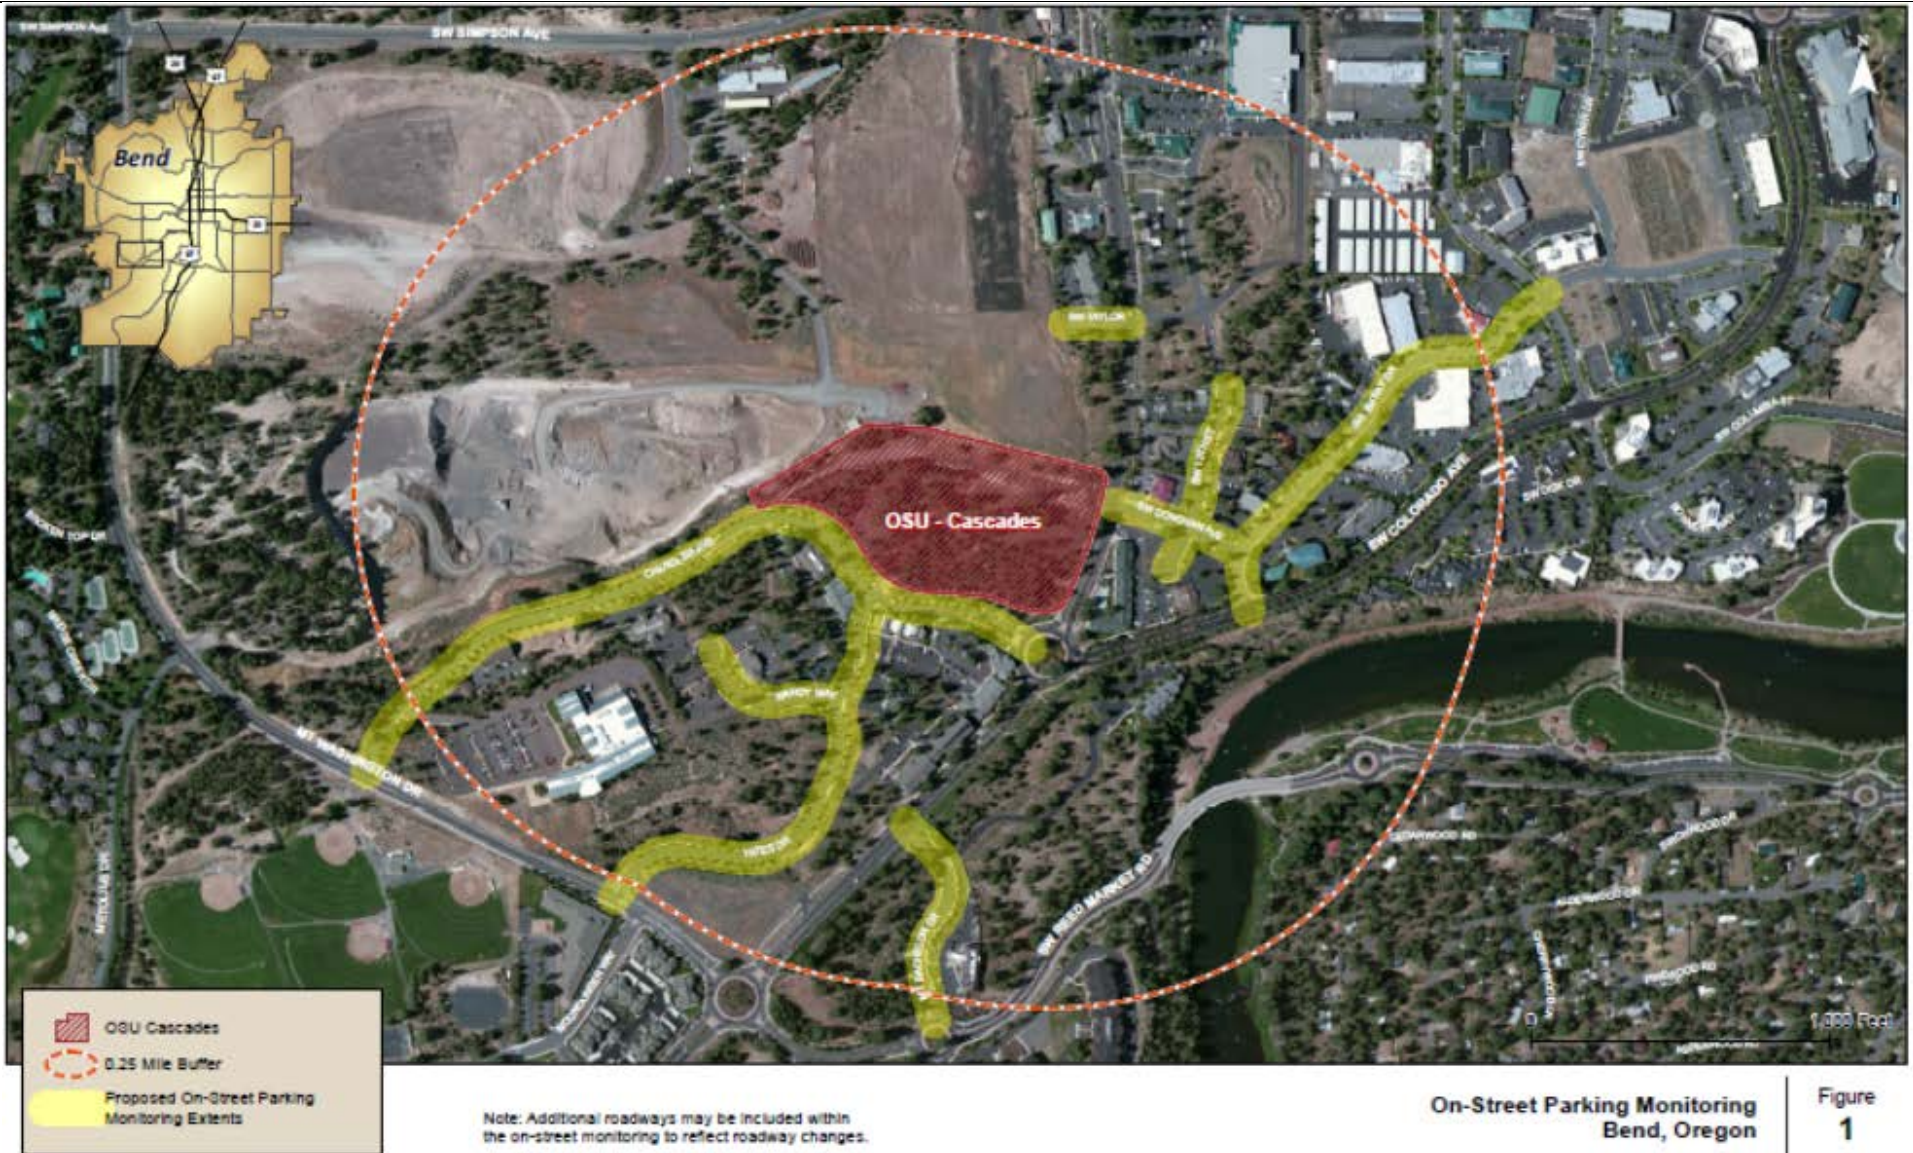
SW SIMPSON AVE

Bend

SW TAYLOR

OSU - Cascades

CHANDLER AVE

SW CENTURY DR

SW COLORADO AVE

SW BOND ST

SW COLUMBIA ST

MT WASHINGTON DR

SW REED MARKET RD

BROKEN TOP DR

0

1,000 Feet

OSU Cascades

0.25 Mile Buffer

Proposed On-Street Parking Monitoring Extents

Note: Additional roadways may be included within the on-street monitoring to reflect roadway changes.

On-Street Parking Monitoring
Bend, Oregon

Figure
1